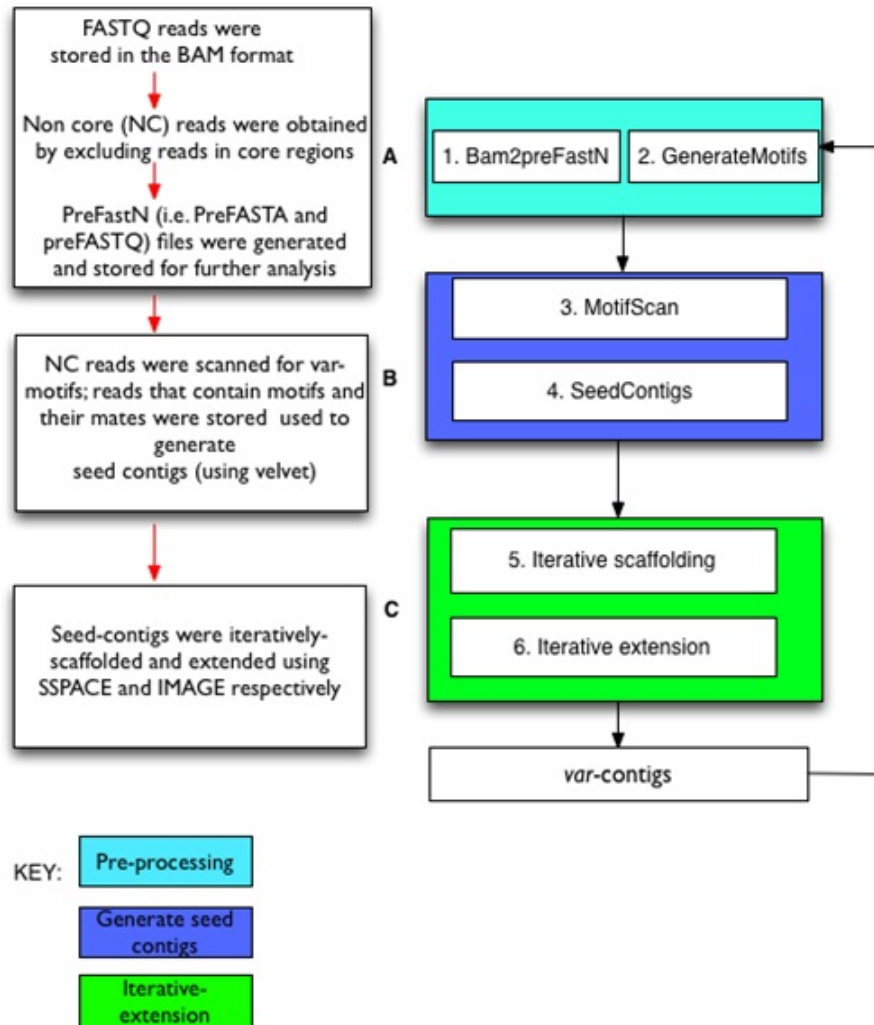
FASTQ reads were stored in the BAM format

Non core (NC) reads were obtained by excluding reads in core regions

PreFastN (i.e. PreFASTA and preFASTQ) files were generated and stored for further analysis

NC reads were scanned for var-motifs; reads that contain motifs and their mates were stored used to generate seed contigs (using velvet)

Seed-contigs were iteratively-scaffolded and extended using SSPACE and IMAGE respectively

A

1. Bam2preFastN

2. GenerateMotifs

B

3. MotifScan

4. SeedContigs

C

5. Iterative scaffolding

6. Iterative extension

var-contigs

KEY:

Pre-processing

Generate seed contigs

Iterative-extension